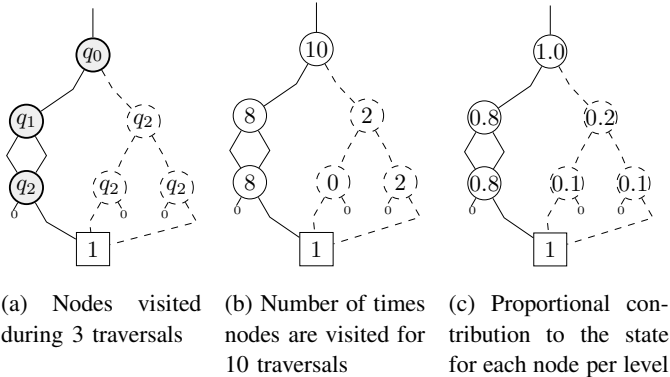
$q_0$

$q_1$ $q_2$

$q_2$ $q_2$ $q_2$

0 0 0

1

(a) Nodes visited during 3 traversals

10

8 2

8 0 2

0 0 0

1

(b) Number of times nodes are visited for 10 traversals

1.0

0.8 0.2

0.8 0.1 0.1

0 0 0

1

(c) Proportional contribution to the state for each node per level